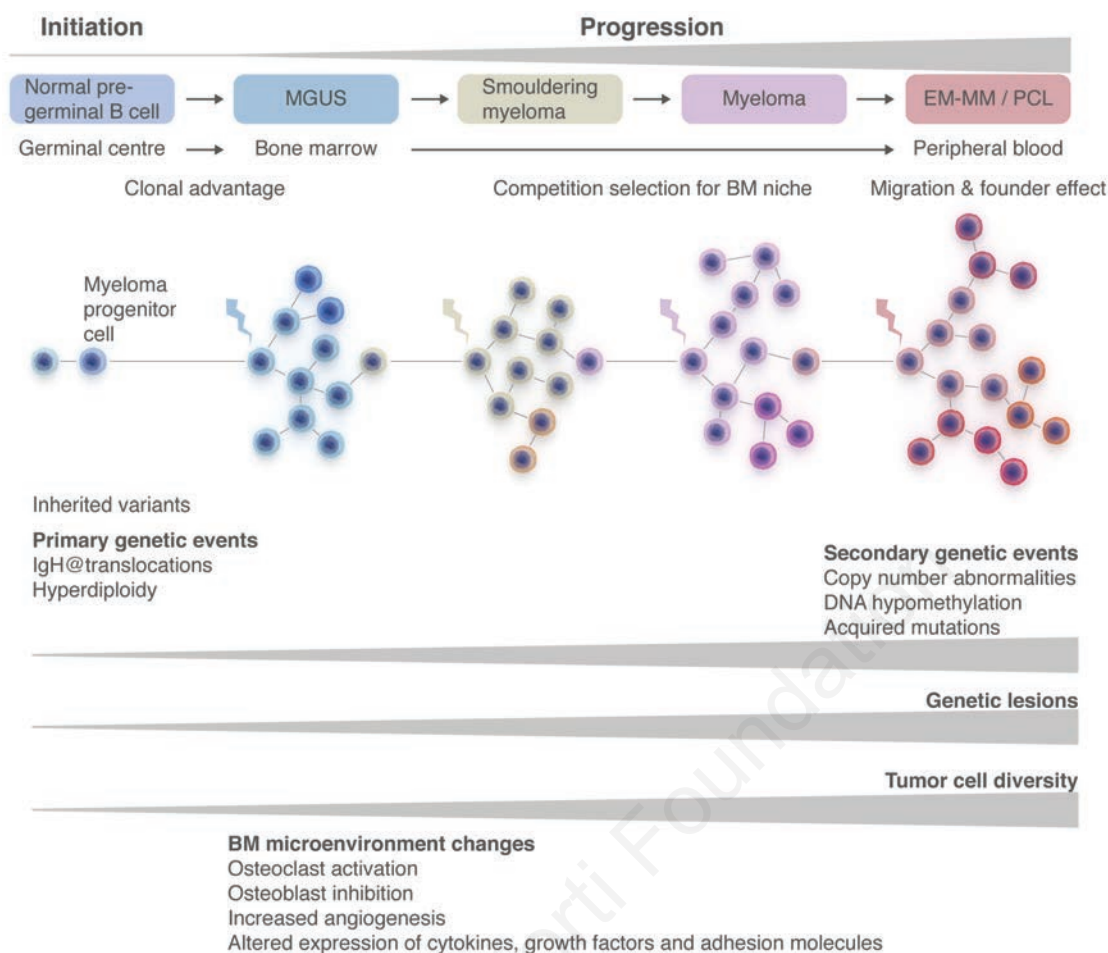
Initiation

Progression

Normal pre-germinal B cell → MGUS → Smouldering myeloma → Myeloma → EM-MM / PCL

Germinal centre → Bone marrow → Peripheral blood

Clonal advantage

Competition selection for BM niche

Migration & founder effect

Myeloma progenitor cell

Inherited variants

**Primary genetic events**
IgH@translocations
Hyperdiploidy

**Secondary genetic events**
Copy number abnormalities
DNA hypomethylation
Acquired mutations

**Genetic lesions**

**Tumor cell diversity**

**BM microenvironment changes**
Osteoclast activation
Osteoblast inhibition
Increased angiogenesis
Altered expression of cytokines, growth factors and adhesion molecules

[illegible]rti Foundation